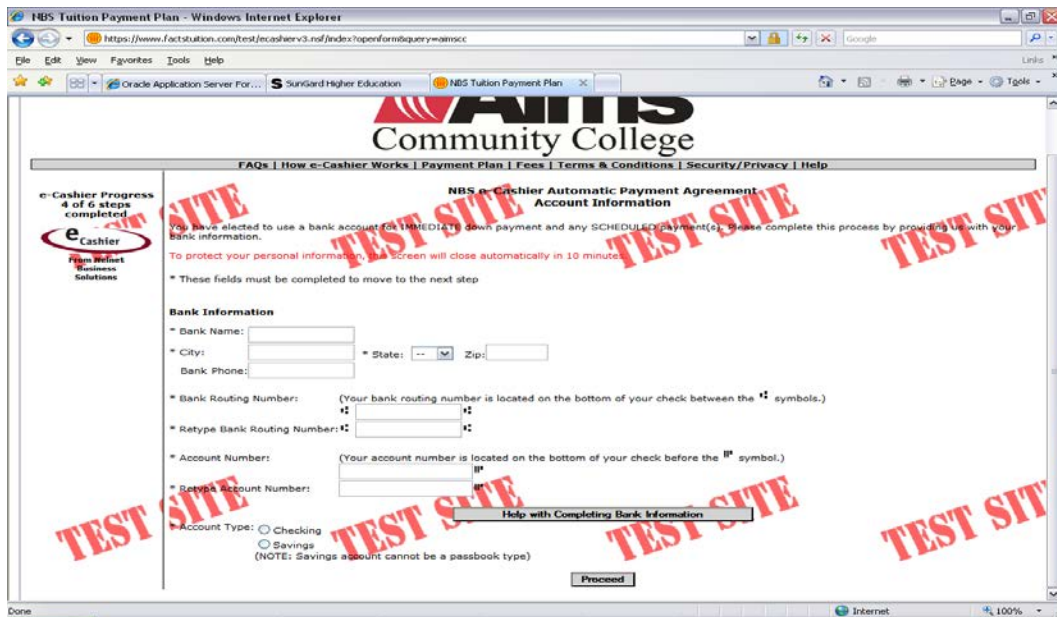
NBS Tuition Payment Plan - Windows Internet Explorer

https://www.factstuition.com/test/ecashierv3.nsf/index?openform&query=aimscc

Google

File Edit View Favorites Tools Help

Links

Oracle Application Server For... SunGard Higher Education NBS Tuition Payment Plan

Page Tools

AIMS Community College

FAQs | How e-Cashier Works | Payment Plan | Fees | Terms & Conditions | Security/Privacy | Help

e-Cashier Progress 4 of 6 steps completed

e Cashier

From Nelnet Business Solutions

TEST SITE TEST SITE TEST SITE

NBS e-Cashier Automatic Payment Agreement
Account Information

You have elected to use a bank account for IMMEDIATE down payment and any SCHEDULED payment(s). Please complete this process by providing us with your bank information.

To protect your personal information, the screen will close automatically in 10 minutes.

* These fields must be completed to move to the next step

Bank Information

* Bank Name:

* City: * State: -- Zip:

Bank Phone:

* Bank Routing Number: (Your bank routing number is located on the bottom of your check between the ⑆ symbols.)

* Retype Bank Routing Number:

* Account Number: (Your account number is located on the bottom of your check before the ⑈ symbol.)

* Retype Account Number:

Help with Completing Bank Information

* Account Type: Checking
Savings
(NOTE: Savings account cannot be a passbook type)

TEST SITE TEST SITE TEST SITE TEST SITE

Proceed

Done Internet 100%